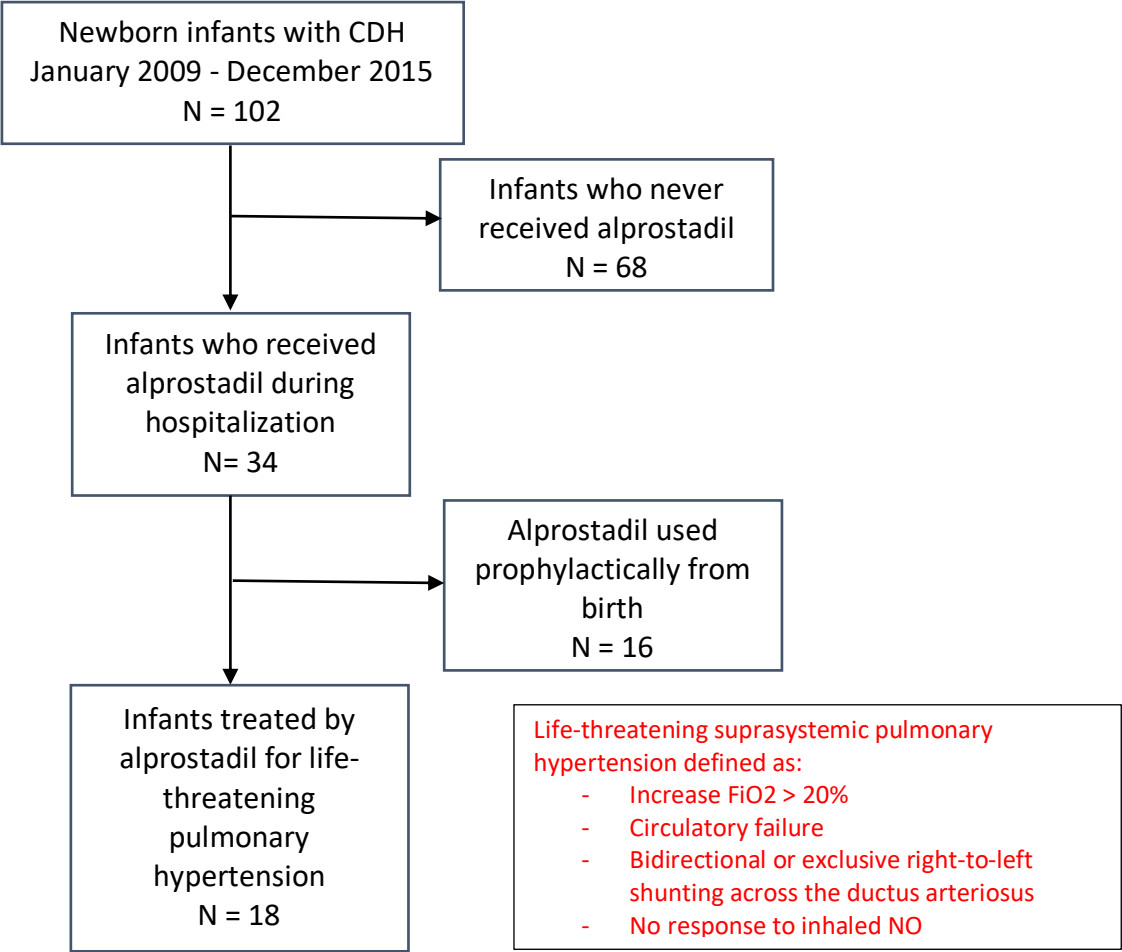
Newborn infants with CDH
January 2009 - December 2015
N = 102

Infants who never received alprostadil
N = 68

Infants who received alprostadil during hospitalization
N= 34

Alprostadil used prophylactically from birth
N = 16

Infants treated by alprostadil for life-threatening pulmonary hypertension
N = 18

Life-threatening suprasystemic pulmonary hypertension defined as:
- Increase FiO2 > 20%
- Circulatory failure
- Bidirectional or exclusive right-to-left shunting across the ductus arteriosus
- No response to inhaled NO